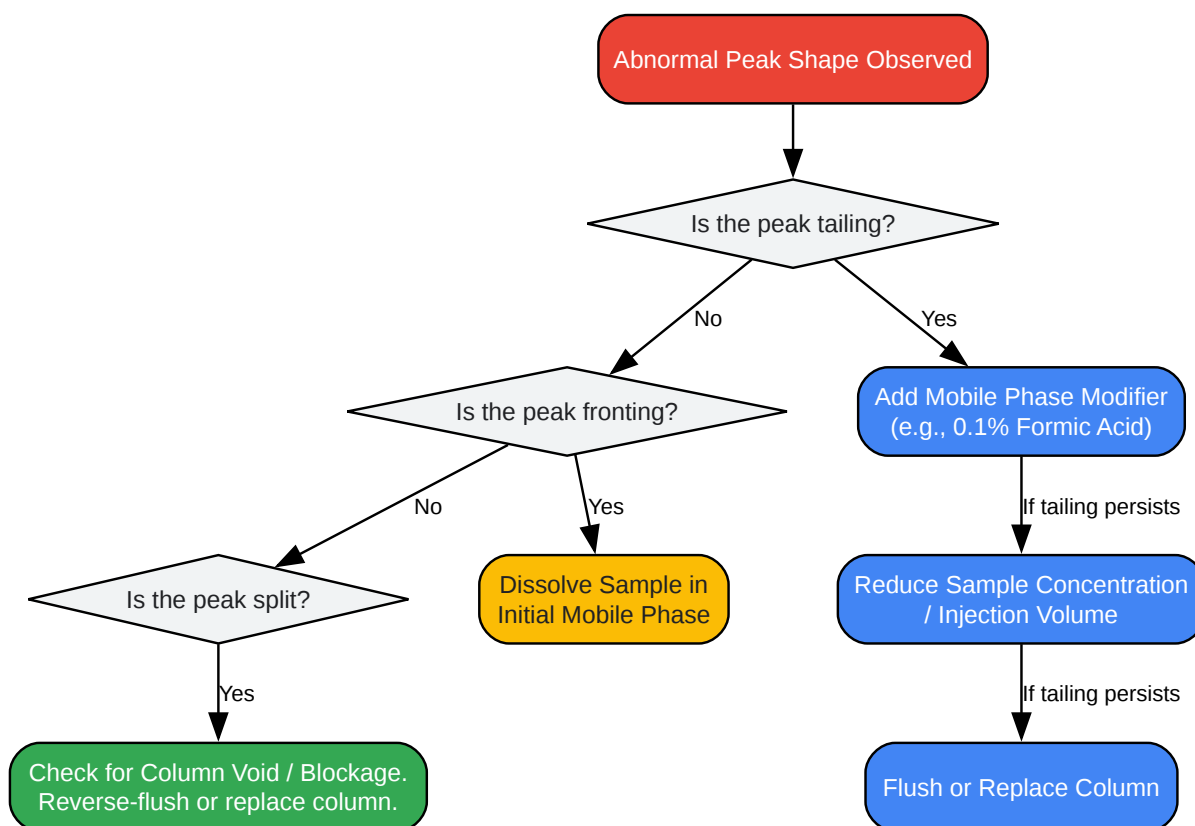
Abnormal Peak Shape Observed

Is the peak tailing?

No

Yes

Is the peak fronting?

Add Mobile Phase Modifier (e.g., 0.1% Formic Acid)

No

Yes

If tailing persists

Is the peak split?

Dissolve Sample in Initial Mobile Phase

Reduce Sample Concentration / Injection Volume

Yes

If tailing persists

Check for Column Void / Blockage. Reverse-flush or replace column.

Flush or Replace Column